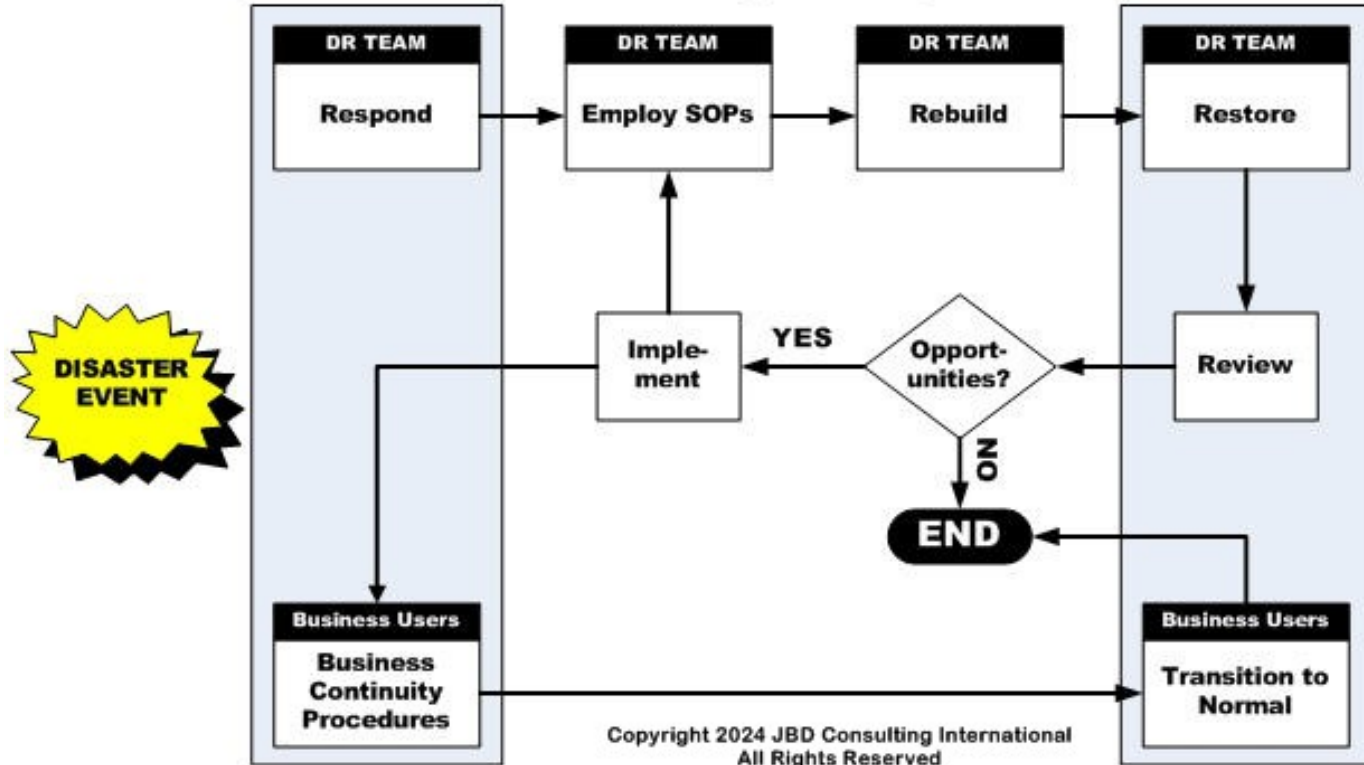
DISASTER EVENT

DR TEAM
Respond

DR TEAM
Employ SOPs

DR TEAM
Rebuild

DR TEAM
Restore

Review

Opportunities?

YES

Implement

NO

END

Business Users
Business Continuity Procedures

Business Users
Transition to Normal

Copyright 2024 JBD Consulting International
All Rights Reserved